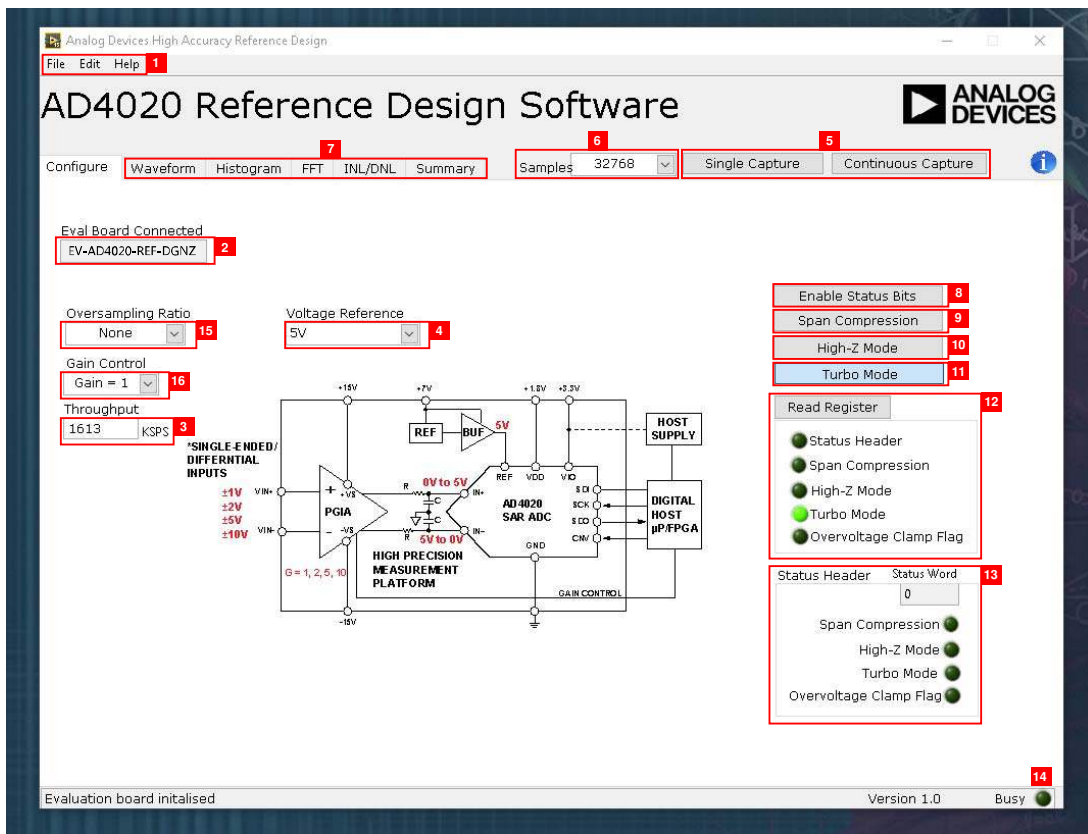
Analog Devices High Accuracy Reference Design

File Edit Help 1

AD4020 Reference Design Software

ANALOG DEVICES

Configure
7
Waveform Histogram FFT INL/DNL Summary

6
Samples 32768

5
Single Capture Continuous Capture

Eval Board Connected
EV-AD4020-REF-DGNZ 2

Oversampling Ratio
None 15

Voltage Reference
5V 4

Gain Control
Gain = 1 16

Throughput
1613 KSPS 3

Enable Status Bits 8
Span Compression 9
High-Z Mode 10
Turbo Mode 11

12
Read Register
Status Header
Span Compression
High-Z Mode
Turbo Mode
Overvoltage Clamp Flag

13
Status Header
Status Word
0
Span Compression
High-Z Mode
Turbo Mode
Overvoltage Clamp Flag

+15V +7V +1.8V +3.3V
REF BUF 5V
HOST SUPPLY
*SINGLE-ENDED/ DIFFERNTIAL INPUTS
±1V ±2V ±5V ±10V
VIN+ VIN–
+ +VS PGIA – –VS
R C C R
0V to 5V 5V to 0V
REF VDD VIO
IN+ IN–
AD4020 SAR ADC
SDI SCK SDO CNV
GND
DIGITAL HOST µP/FPGA
HIGH PRECISION MEASUREMENT PLATFORM
G = 1, 2, 5, 10
GAIN CONTROL
–15V

Evaluation board initalised
Version 1.0
Busy 14